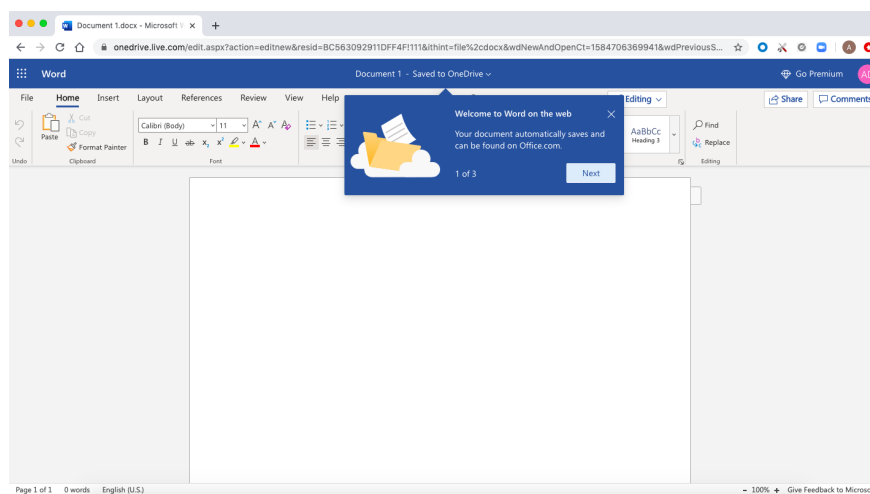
Document 1.docx - Microsoft W ×
+
onedrive.live.com/edit.aspx?action=editnew&resid=BC563092911DFF4F!111&ithint=file%2cdocx&wdNewAndOpenCt=1584706369941&wdPreviousS...

Word
Document 1 - Saved to OneDrive
Go Premium
AD

File
Home
Insert
Layout
References
Review
View
Help
Editing
Share
Comments

Undo
Paste
Cut
Copy
Format Painter
Clipboard
Calibri (Body)
11
Font
AaBbCc
Heading 3
Find
Replace
Editing

Welcome to Word on the web
Your document automatically saves and can be found on Office.com.
1 of 3
Next

Page 1 of 1 0 words English (U.S.)
100% + Give Feedback to Microso